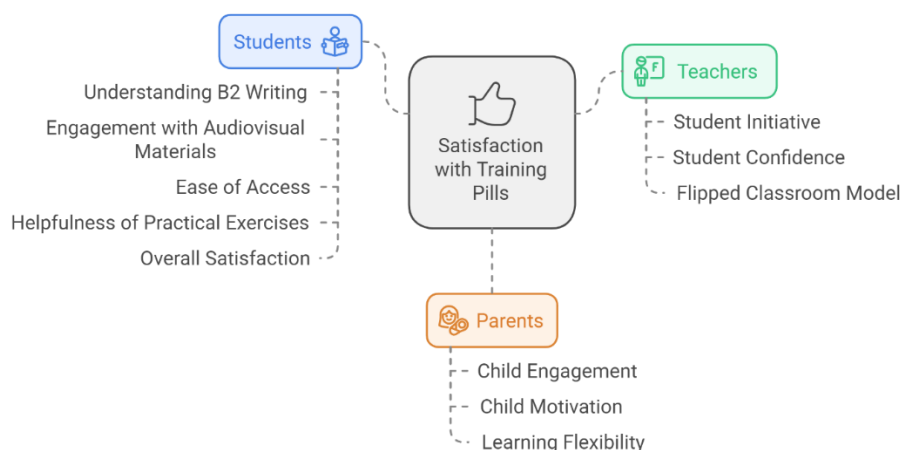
Students

Understanding B2 Writing

Engagement with Audiovisual Materials

Ease of Access

Helpfulness of Practical Exercises

Overall Satisfaction

Satisfaction with Training Pills

Teachers

Student Initiative

Student Confidence

Flipped Classroom Model

Parents

Child Engagement

Child Motivation

Learning Flexibility